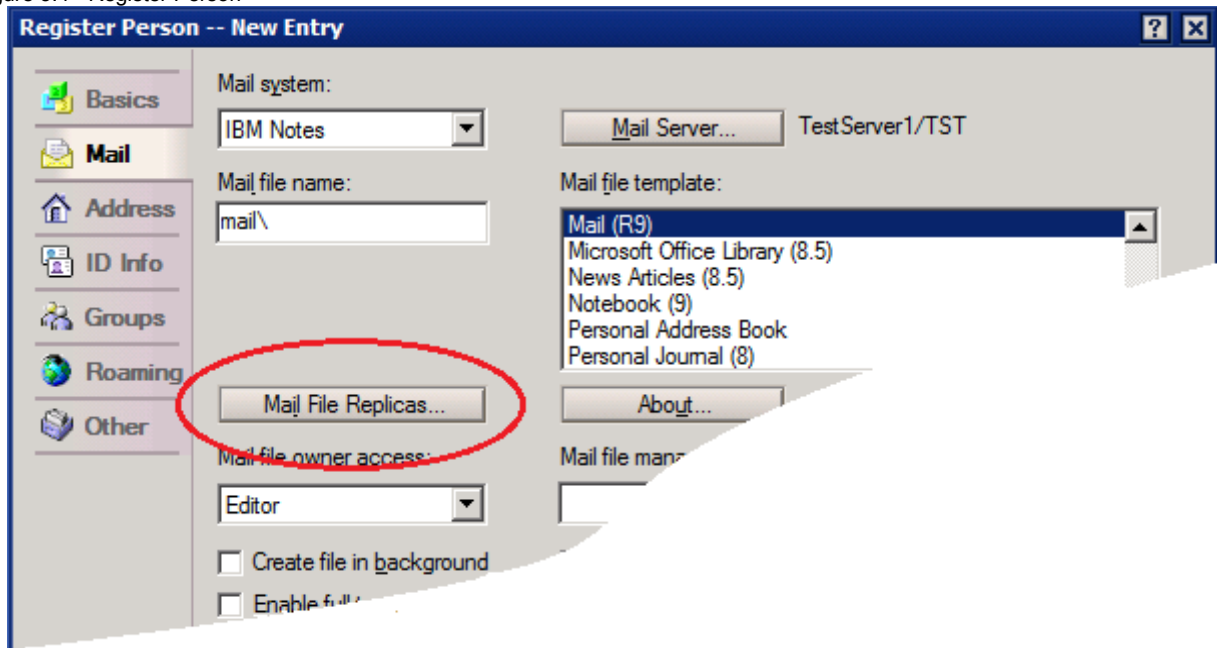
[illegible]

Register Person -- New Entry

?

Basics
Mail
Address
ID Info
Groups
Roaming
Other

Mail system:
IBM Notes

Mail Server...
TestServer1/TST

Mail file name:
mail\

Mail file template:
Mail (R9)
Microsoft Office Library (8.5)
News Articles (8.5)
Notebook (9)
Personal Address Book
Personal Journal (8)

Mail File Replicas...
About...

Mail file owner access:
Editor

Mail file mana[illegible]

Create file in background
Enable full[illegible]